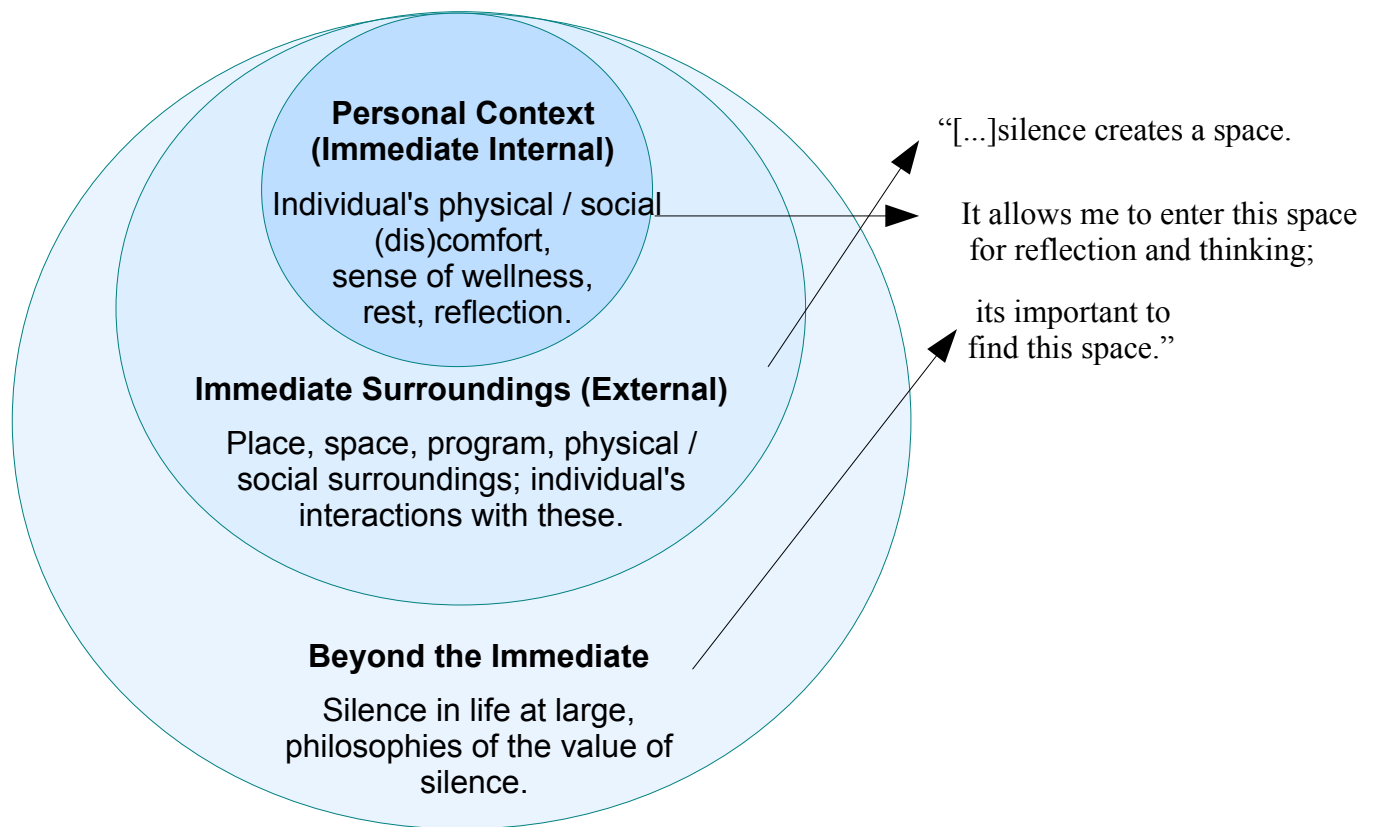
Personal Context (Immediate Internal)

Individual's physical / social (dis)comfort, sense of wellness, rest, reflection.

Immediate Surroundings (External)

Place, space, program, physical / social surroundings; individual's interactions with these.

Beyond the Immediate

Silence in life at large, philosophies of the value of silence.

“[...]silence creates a space.

It allows me to enter this space for reflection and thinking;

its important to find this space.”